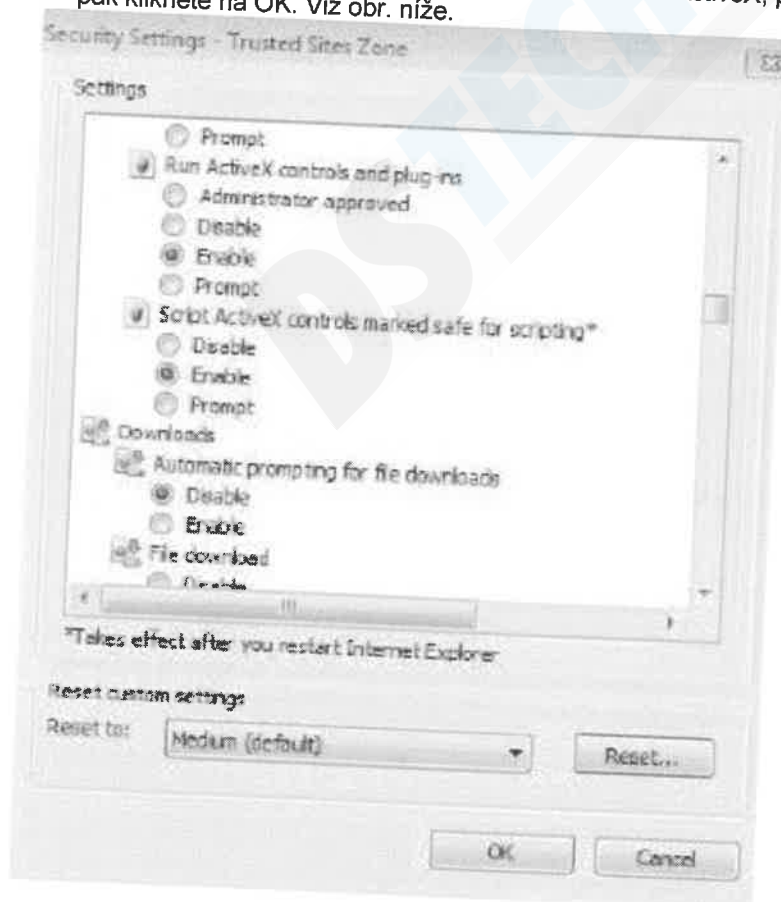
pak klikněte na OK. Viz obr. níže.

ActiveX, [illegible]

Security Settings - Trusted Sites Zone

Settings

Prompt
Run ActiveX controls and plug-ins
Administrator approved
Disable
Enable
Prompt
Script ActiveX controls marked safe for scripting*
Disable
Enable
Prompt
Downloads
Automatic prompting for file downloads
Disable
Enable
File download
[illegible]

*Takes effect after you restart Internet Explorer

Reset custom settings
Reset to: Medium (default)
Reset...

OK
Cancel